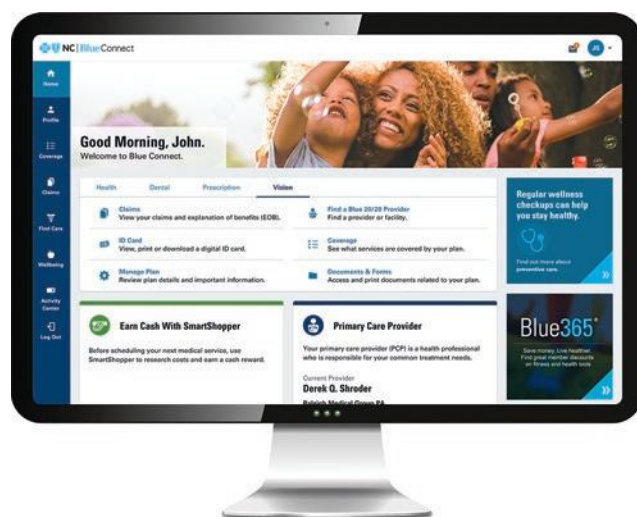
NC | BlueConnect

JS

Home

Profile

Coverage

Claims

Find Care

Wellbeing

Activity Center

Log Out

Good Morning, John.
Welcome to Blue Connect.

Health

Dental

Prescription

Vision

Claims
View your claims and explanation of benefits (EOB).

Find a Blue 20/20 Provider
Find a provider or facility.

ID Card
View, print or download a digital ID card.

Coverage
See what services are covered by your plan.

Manage Plan
Review plan details and important information.

Documents & Forms
Access and print documents related to your plan.

Regular wellness checkups can help you stay healthy.

Find out more about preventive care.

Earn Cash With SmartShopper

Before scheduling your next medical service, use SmartShopper to research costs and earn a cash reward.

Primary Care Provider

Your primary care provider (PCP) is a health professional who is responsible for your common treatment needs.

Current Provider
Derek Q. Shroder

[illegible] Medical Group PA

Blue365

Save money. Live healthier. Find great member discounts on fitness and health tools